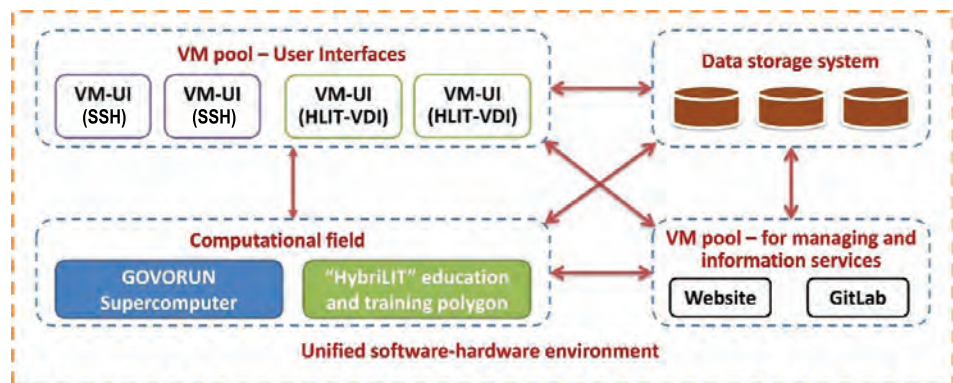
VM pool – User Interfaces

VM-UI (SSH)

VM-UI (SSH)

VM-UI (HLIT-VDI)

VM-UI (HLIT-VDI)

Data storage system

Computational field

GOVORUN Supercomputer

"HybriLIT" education and training polygon

VM pool – for managing and information services

Website

GitLab

Unified software-hardware environment